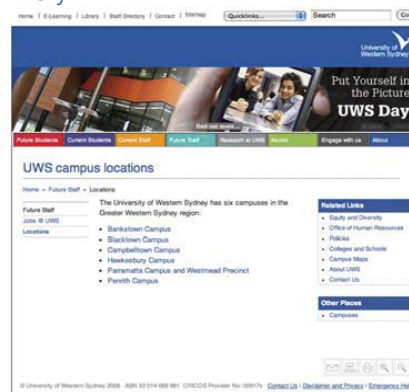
Home | E-Learning | Library | Staff Directory | Contact | Sitemap
Quicklinks...
Search
Go

University of Western Sydney

Put Yourself in the Picture
UWS Day

Find out more

Future Students | Current Students | Current Staff | Future Staff | Research at UWS | Alumni | Engage with us | About

UWS campus locations

Home » Future Staff » Locations

Future Staff
Jobs @ UWS
Locations

The University of Western Sydney has six campuses in the Greater Western Sydney region:

- Bankstown Campus
- Blacktown Campus
- Campbelltown Campus
- Hawkesbury Campus
- Parramatta Campus and Westmead Precinct
- Penrith Campus

Related Links
- Equity and Diversity
- Office of Human Resources
- Policies
- Colleges and Schools
- Campus Maps
- About UWS
- Contact Us

Other Places
- Campuses

© University of Western Sydney 2008 ABN 53 014 069 881 CRICOS Provider No 00917K Contact Us | Disclaimer and Privacy | Emergency Hel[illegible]